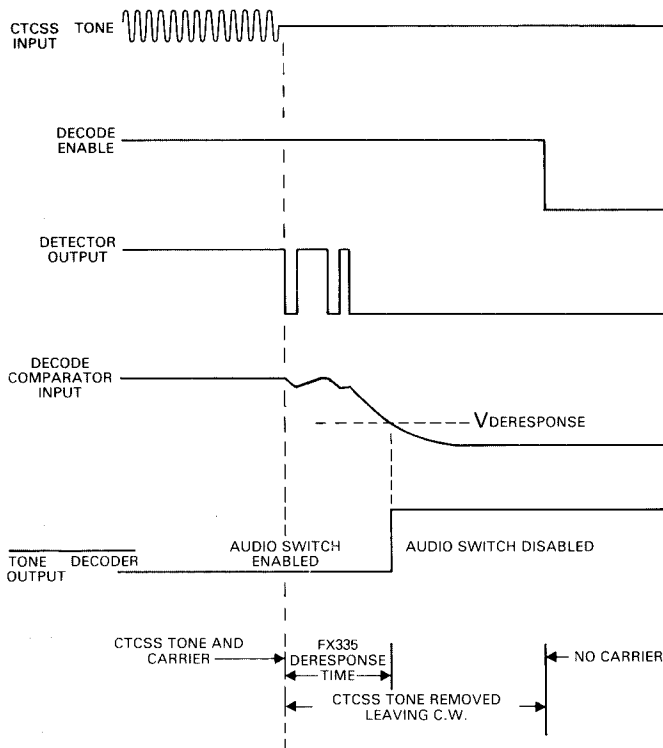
CTCSS TONE
INPUT

DECODE
ENABLE

DETECTOR
OUTPUT

DECODE
COMPARATOR
INPUT

$V_{DERESPONSE}$

$\overline{\text{TONE}}$ DECODER
OUTPUT

AUDIO SWITCH
ENABLED

AUDIO SWITCH DISABLED

CTCSS TONE AND
CARRIER

FX335
DERESPONSE
TIME

NO CARRIER

CTCSS TONE REMOVED
LEAVING C.W.